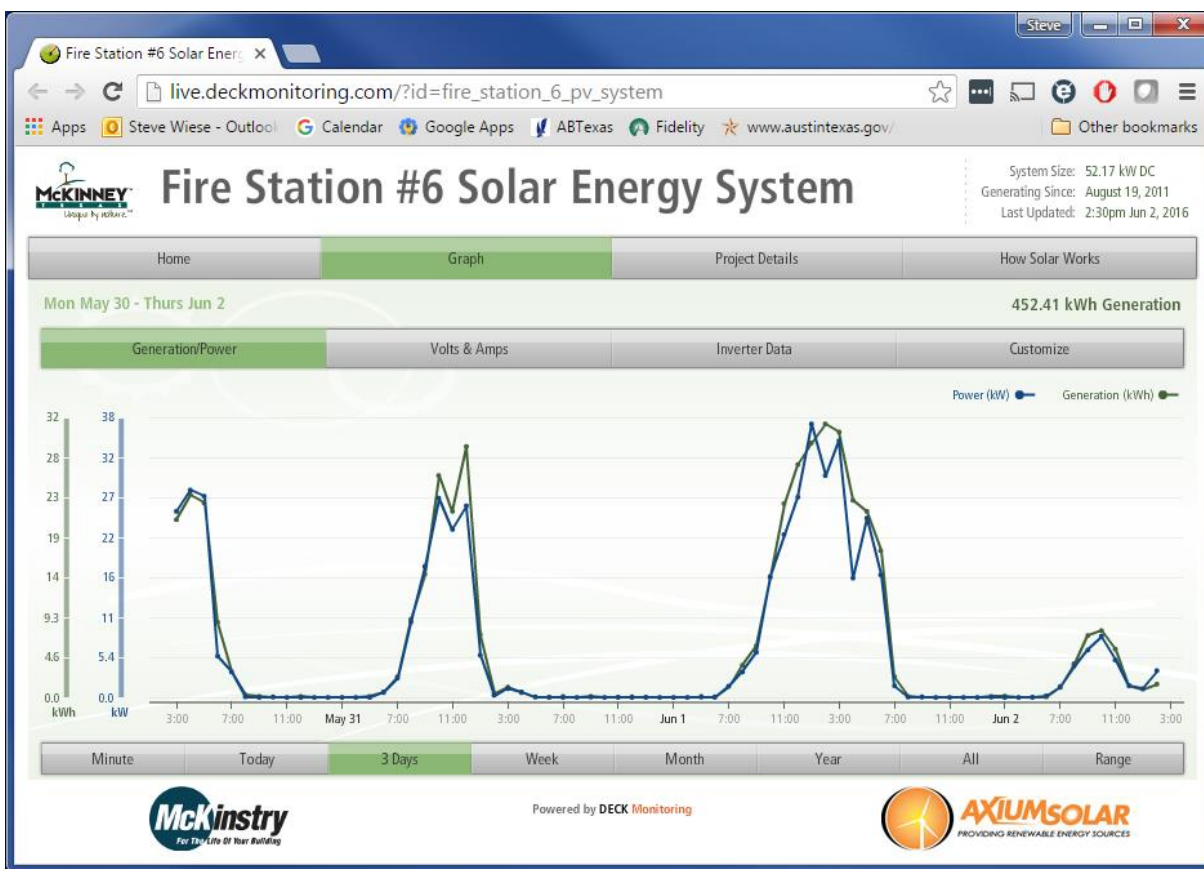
Steve

Fire Station #6 Solar Energ ×

live.deckmonitoring.com/?id=fire_station_6_pv_system

Apps  Steve Wiese - Outlook  Calendar  Google Apps  ABTexas  Fidelity  www.austintexas.gov/  Other bookmarks

McKINNEY TEXAS Unique by nature.™

Fire Station #6 Solar Energy System

System Size: 52.17 kW DC
Generating Since: August 19, 2011
Last Updated: 2:30pm Jun 2, 2016

Home | Graph | Project Details | How Solar Works

Mon May 30 - Thurs Jun 2

452.41 kWh Generation

Generation/Power | Volts & Amps | Inverter Data | Customize

Power (kW)  Generation (kWh)

32 28 23 19 14 9.3 4.6 0.0 kWh

38 32 27 22 16 11 5.4 0.0 kW

3:00 7:00 11:00 May 31 7:00 11:00 3:00 7:00 11:00 Jun 1 7:00 11:00 3:00 7:00 11:00 Jun 2 7:00 11:00 3:00

Minute | Today | 3 Days | Week | Month | Year | All | Range

McKinstry For The Life Of Your Building

Powered by DECK Monitoring

AXIUMSOLAR PROVIDING RENEWABLE ENERGY SOURCES